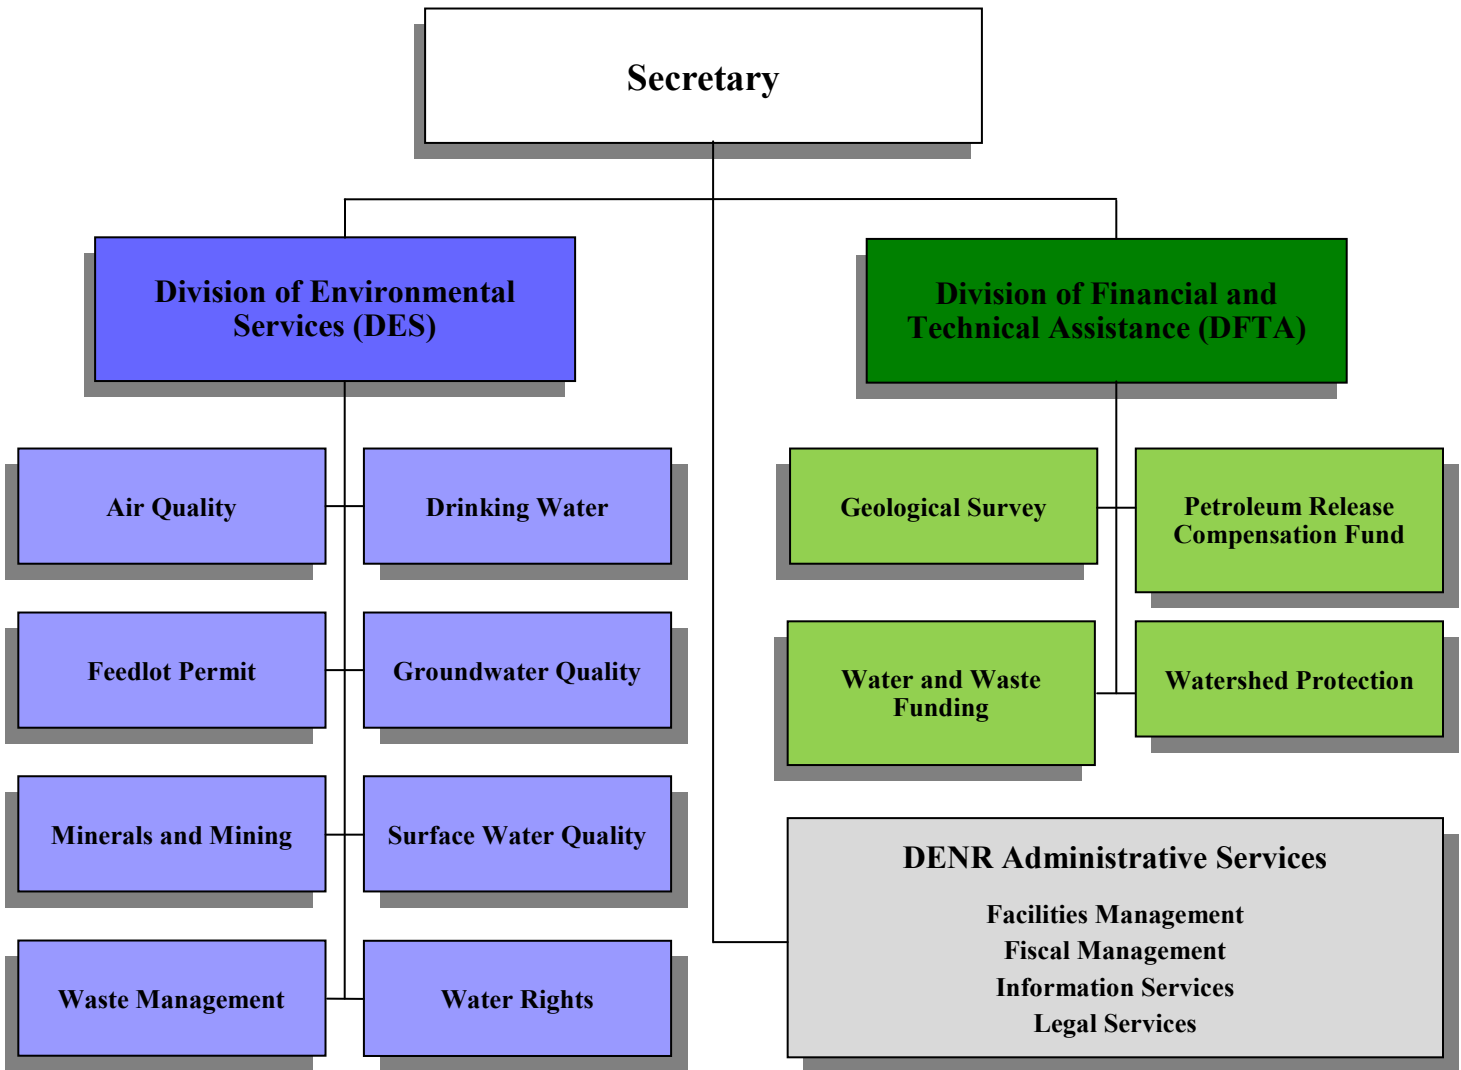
Secretary

Division of Environmental Services (DES)

Division of Financial and Technical Assistance (DFTA)

Air Quality

Drinking Water

Feedlot Permit

Groundwater Quality

Minerals and Mining

Surface Water Quality

Waste Management

Water Rights

Geological Survey

Petroleum Release Compensation Fund

Water and Waste Funding

Watershed Protection

DENR Administrative Services

Facilities Management
Fiscal Management
Information Services
Legal Services